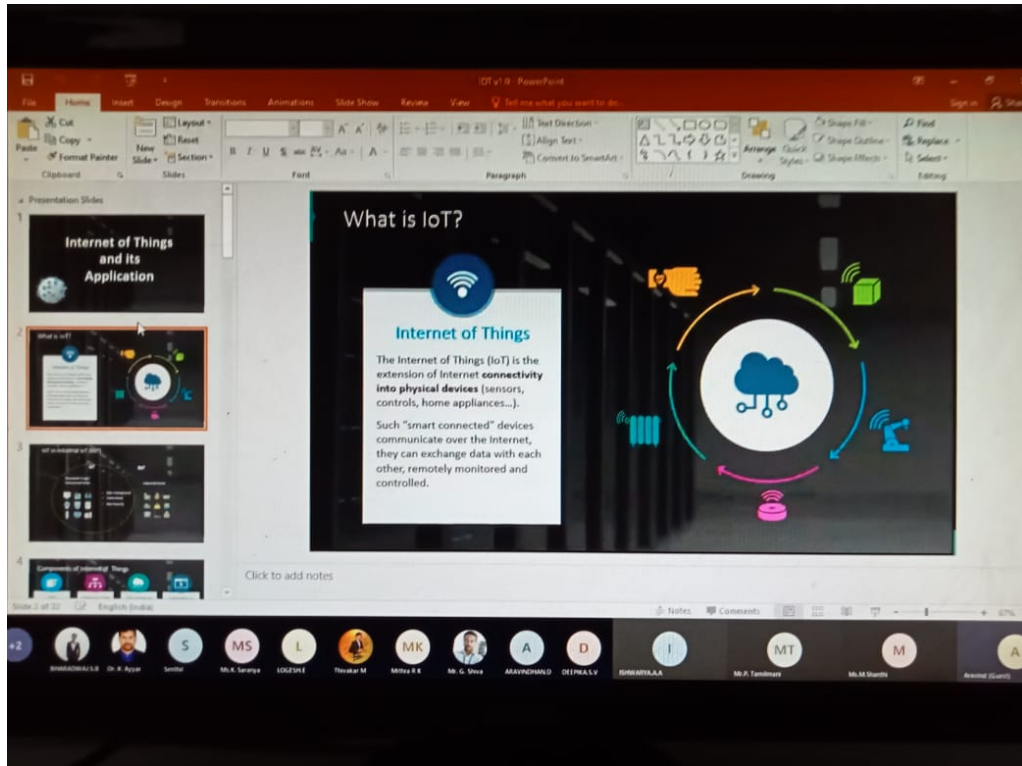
IOT v1.0 - PowerPoint

File Home Insert Design Transitions Animations Slide Show Review View Tell me what you want to do...

Sign in Share

Cut Copy Format Painter Paste Clipboard

New Slide Layout Reset Section Slides

Font

Text Direction Align Text Convert to SmartArt Paragraph

Arrange Quick Styles Shape Fill Shape Outline Shape Effects Drawing

Find Replace Select Editing

Presentation Slides

1

Internet of Things and its Application

2

What is IoT?

3

4

Components of Internet of Things

What is IoT?

Internet of Things

The Internet of Things (IoT) is the extension of Internet **connectivity into physical devices** (sensors, controls, home appliances...).

Such "smart connected" devices communicate over the Internet, they can exchange data with each other, remotely monitored and controlled.

Click to add notes

Slide 2 of 22 English (India) Notes Comments 67%

+2 BHARADWAJ S.B Dr. K. Ayyar Senthil MS Ms.K. Saranya L LOGESH.E Thivakar M MK Mithra R K Mr. G. Shiva A ARAVINDHAN.D D DEEPIKA.S.V I ISHWARYA.A.A MT Mr.P. Tamilmani M Ms.M.Shanthi A Aravind (Guest)